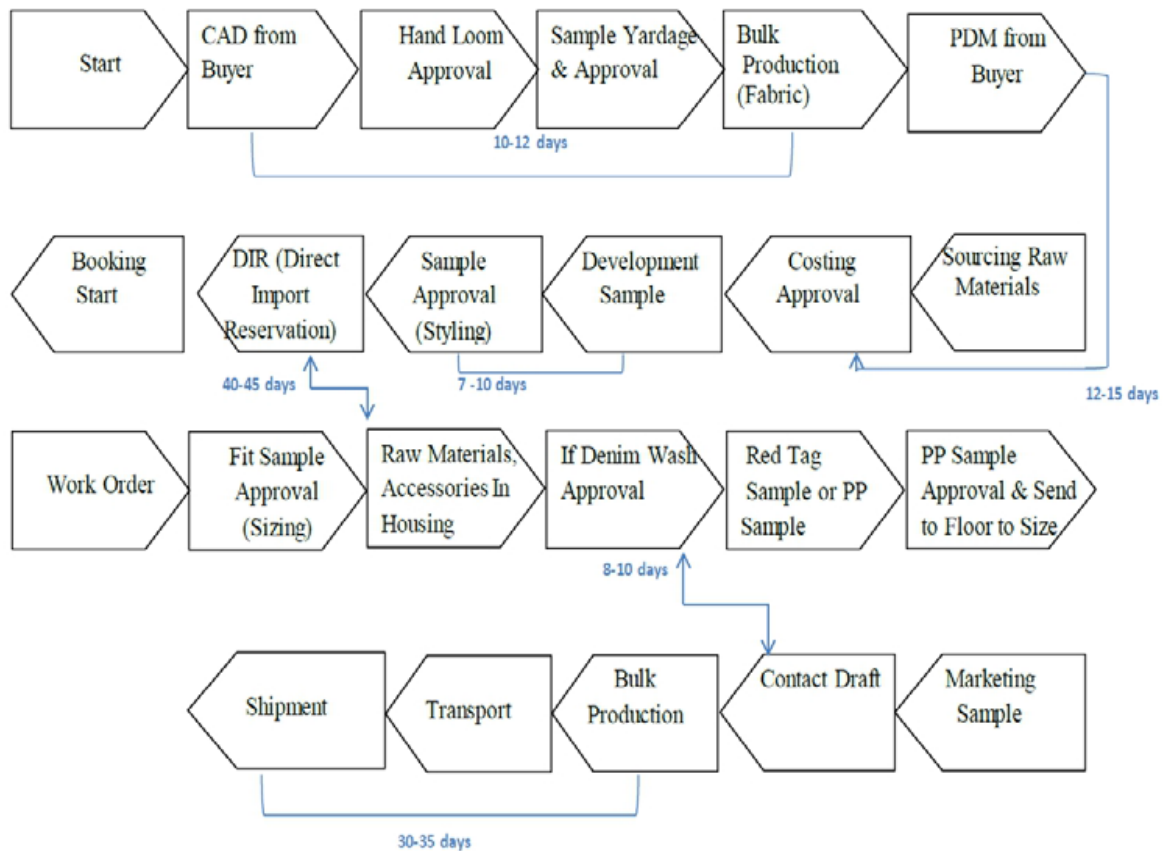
Start

CAD from Buyer

Hand Loom Approval

Sample Yardage & Approval

Bulk Production (Fabric)

PDM from Buyer

10-12 days

Booking Start

DIR (Direct Import Reservation)

Sample Approval (Styling)

Development Sample

Costing Approval

Sourcing Raw Materials

40-45 days

7 -10 days

12-15 days

Work Order

Fit Sample Approval (Sizing)

Raw Materials, Accessories In Housing

If Denim Wash Approval

Red Tag Sample or PP Sample

PP Sample Approval & Send to Floor to Size

8-10 days

Shipment

Transport

Bulk Production

Contact Draft

Marketing Sample

30-35 days